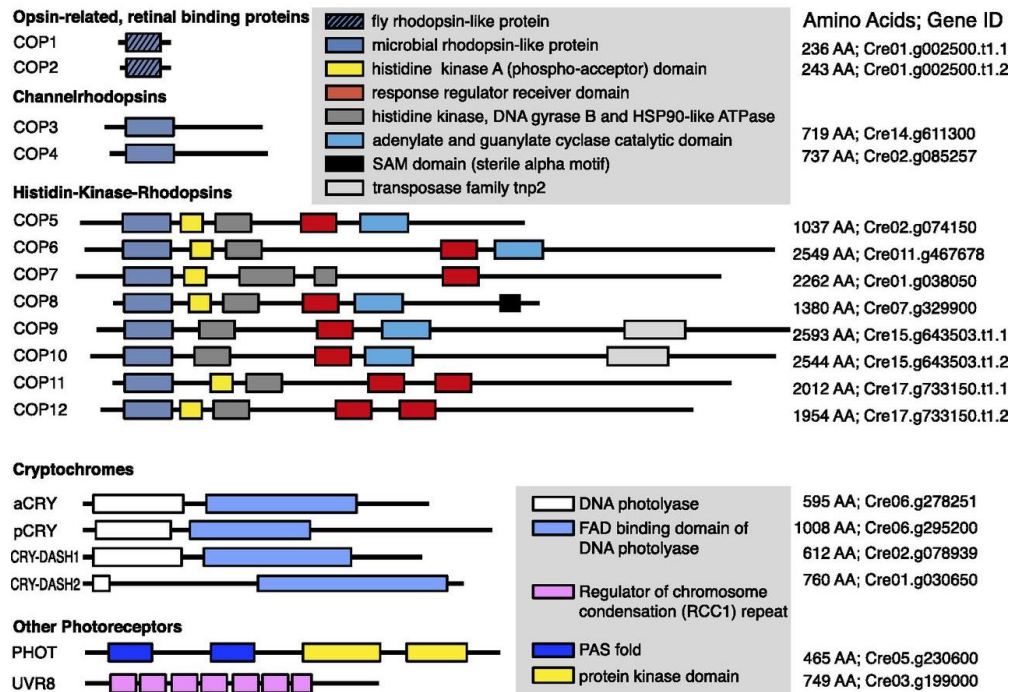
Opsin-related, retinal binding proteins
COP1
COP2

fly rhodopsin-like protein
microbial rhodopsin-like protein
histidine kinase A (phospho-acceptor) domain
response regulator receiver domain
histidine kinase, DNA gyrase B and HSP90-like ATPase
adenylate and guanylate cyclase catalytic domain
SAM domain (sterile alpha motif)
transposase family tnp2

Amino Acids; Gene ID
236 AA; Cre01.g002500.t1.1
243 AA; Cre01.g002500.t1.2

Channelrhodopsins
COP3
COP4

719 AA; Cre14.g611300
737 AA; Cre02.g085257

Histidin-Kinase-Rhodopsins
COP5
COP6
COP7
COP8
COP9
COP10
COP11
COP12

1037 AA; Cre02.g074150
2549 AA; Cre011.g467678
2262 AA; Cre01.g038050
1380 AA; Cre07.g329900
2593 AA; Cre15.g643503.t1.1
2544 AA; Cre15.g643503.t1.2
2012 AA; Cre17.g733150.t1.1
1954 AA; Cre17.g733150.t1.2

Cryptochromes
aCRY
pCRY
CRY-DASH1
CRY-DASH2

DNA photolyase
FAD binding domain of DNA photolyase
Regulator of chromosome condensation (RCC1) repeat

595 AA; Cre06.g278251
1008 AA; Cre06.g295200
612 AA; Cre02.g078939
760 AA; Cre01.g030650

Other Photoreceptors
PHOT
UVR8

PAS fold
protein kinase domain

465 AA; Cre05.g230600
749 AA; Cre03.g199000